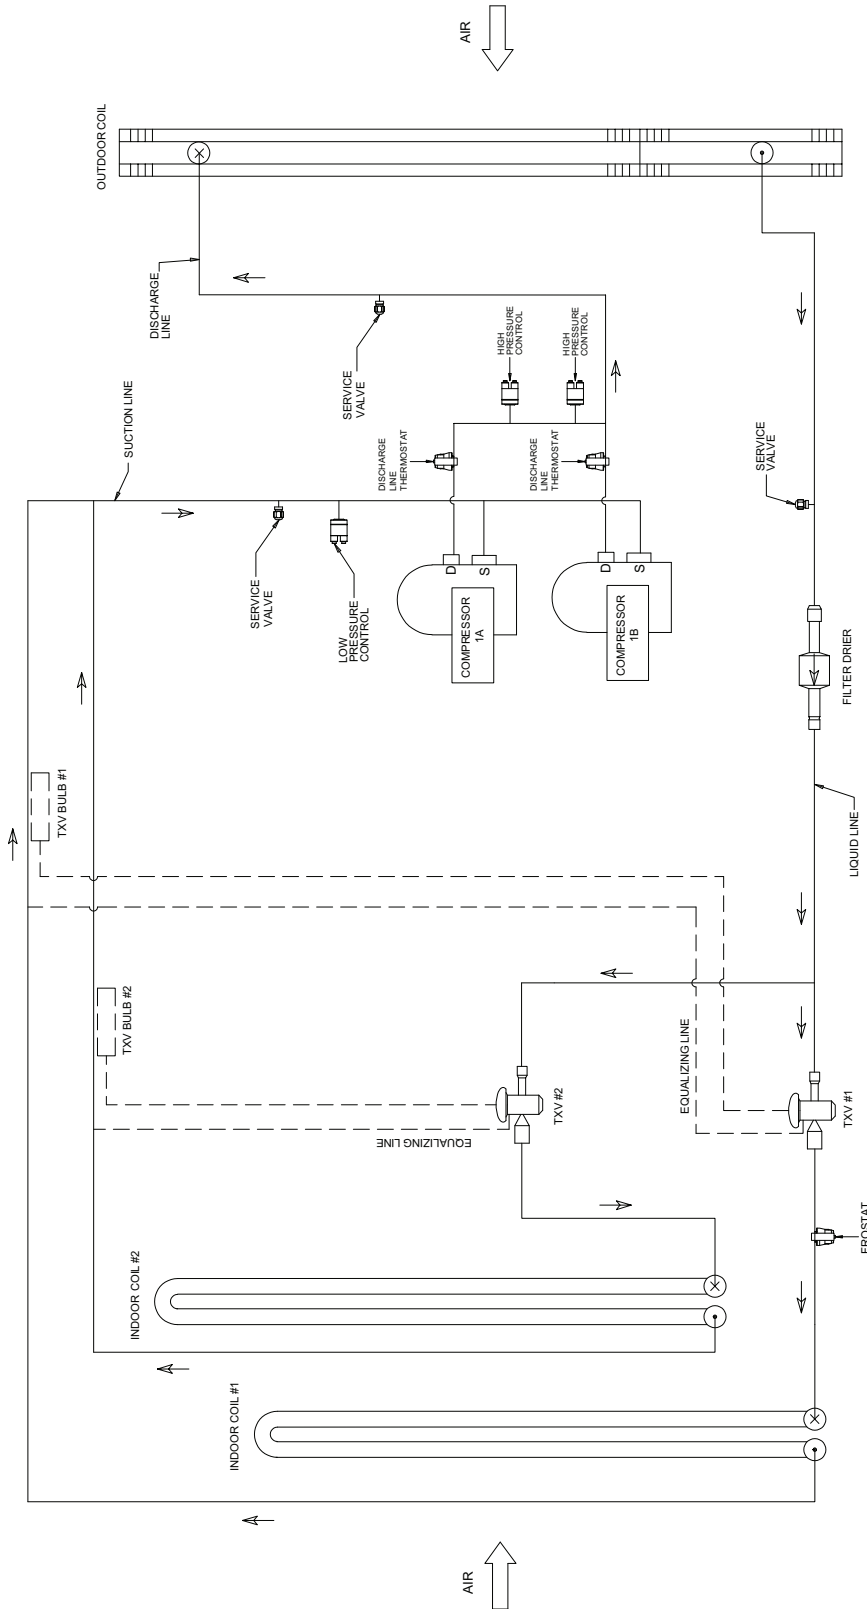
AIR

OUTDOOR COIL

DISCHARGE LINE

SERVICE VALVE

HIGH PRESSURE CONTROL

HIGH PRESSURE CONTROL

SUCTION LINE

DISCHARGE LINE THERMOSTAT

DISCHARGE LINE THERMOSTAT

SERVICE VALVE

SERVICE VALVE

LOW PRESSURE CONTROL

D

S

COMPRESSOR 1A

D

S

COMPRESSOR 1B

FILTER DRIER

TXV BULB #1

LIQUID LINE

TXV BULB #2

EQUALIZING LINE

TXV #2

EQUALIZING LINE

TXV #1

FROSTAT

INDOOR COIL #2

INDOOR COIL #1

AIR